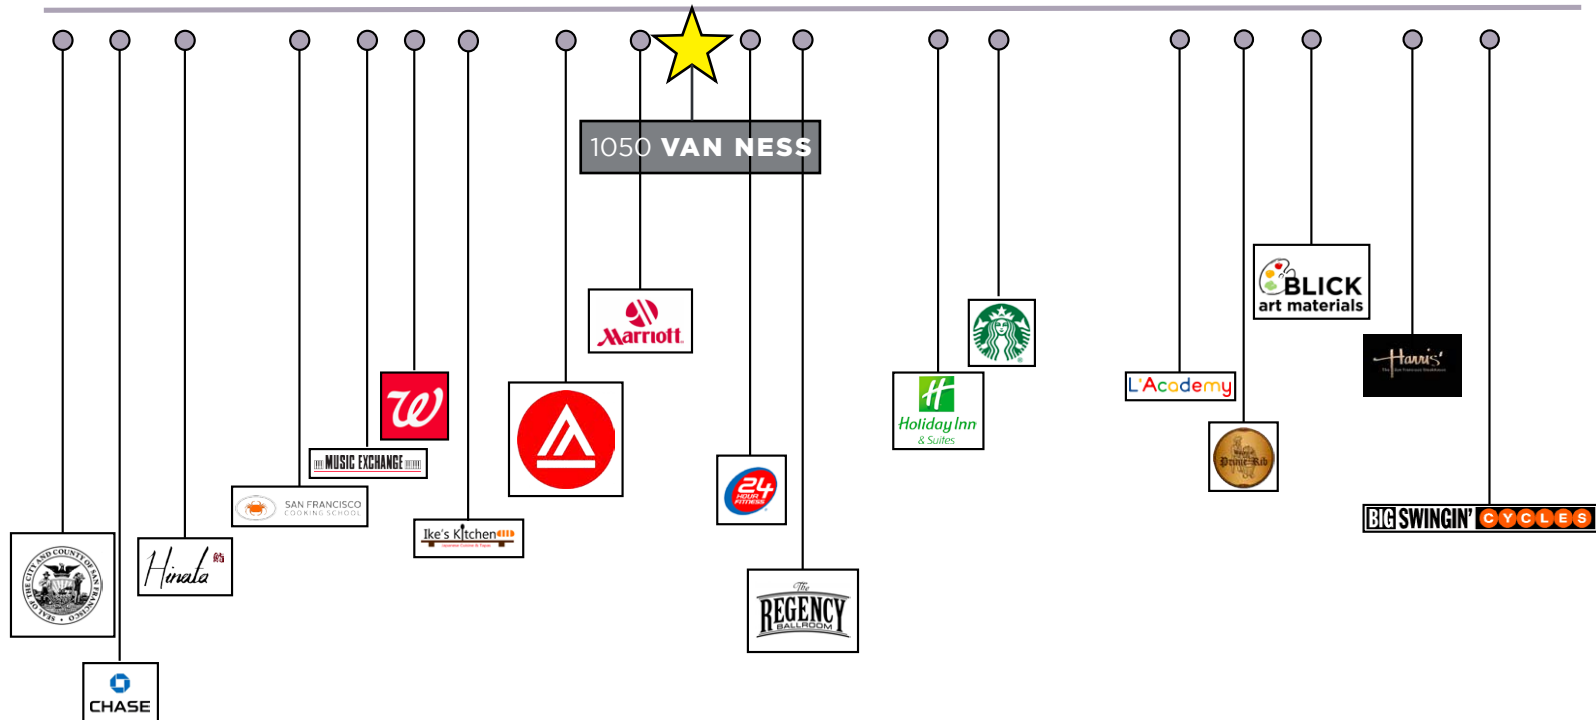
1050 VAN NESS

SEAL OF THE CITY AND COUNTY OF SAN FRANCISCO

CHASE

Hinata

SAN FRANCISCO COOKING SCHOOL

MUSIC EXCHANGE

W

Ike's Kitchen

Marriott

24 HOUR FITNESS

The REGENCY BALLROOM

Holiday Inn & Suites

L'Academy

BLICK art materials

Prime Rib

Harris'

BIG SWINGIN' CYCLES